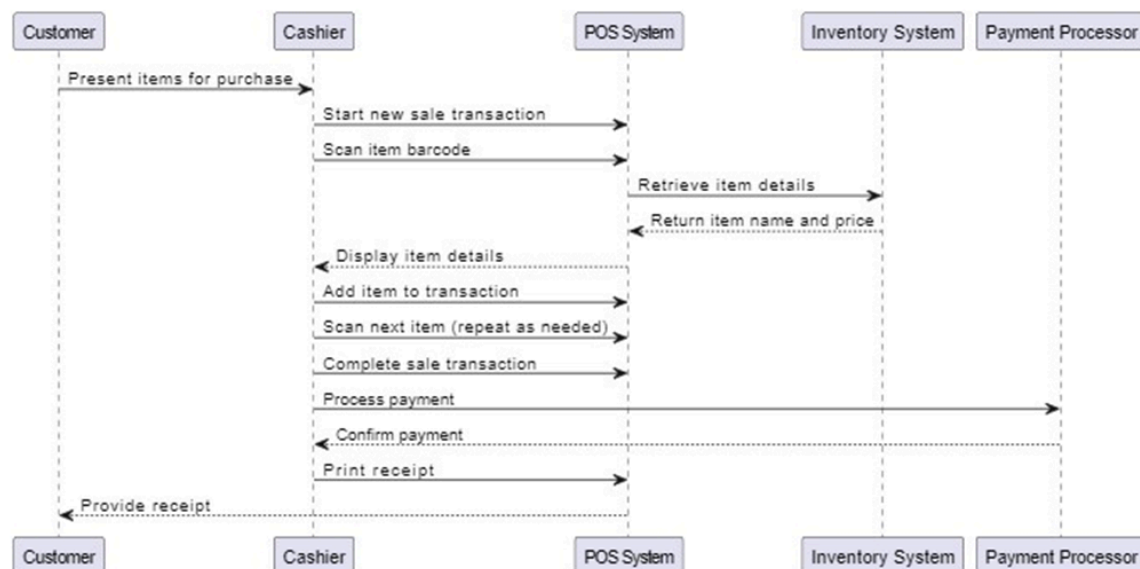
Customer
Cashier
POS System
Inventory System
Payment Processor

Present items for purchase
Start new sale transaction
Scan item barcode
Retrieve item details
Return item name and price
Display item details
Add item to transaction
Scan next item (repeat as needed)
Complete sale transaction
Process payment
Confirm payment
Print receipt
Provide receipt

Customer
Cashier
POS System
Inventory System
Payment Processor